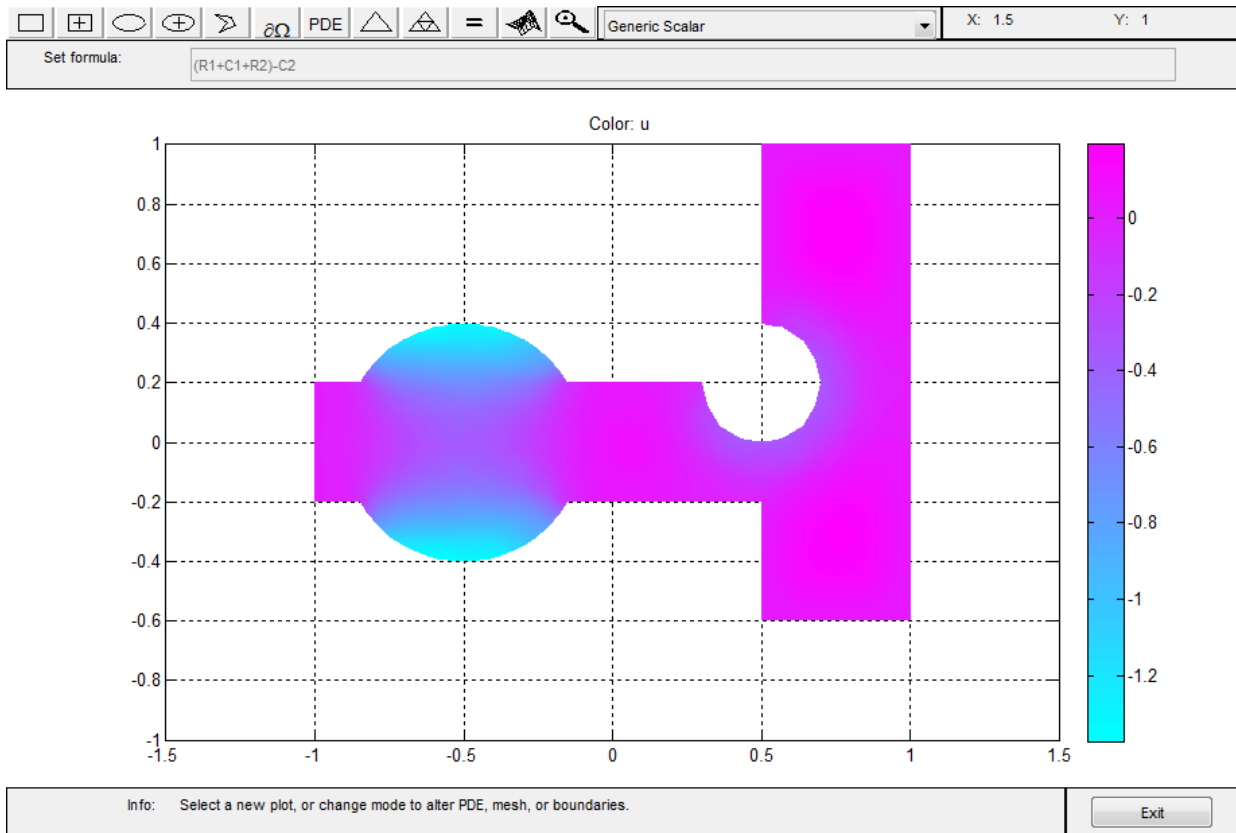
$\partial\Omega$ PDE = Generic Scalar X: 1.5 Y: 1

Set formula: (R1+C1+R2)-C2

Color: u

1
0.8
0.6
0.4
0.2
0
-0.2
-0.4
-0.6
-0.8
-1

-1.5 -1 -0.5 0 0.5 1 1.5

0
-0.2
-0.4
-0.6
-0.8
-1
-1.2

Info: Select a new plot, or change mode to alter PDE, mesh, or boundaries.

Exit